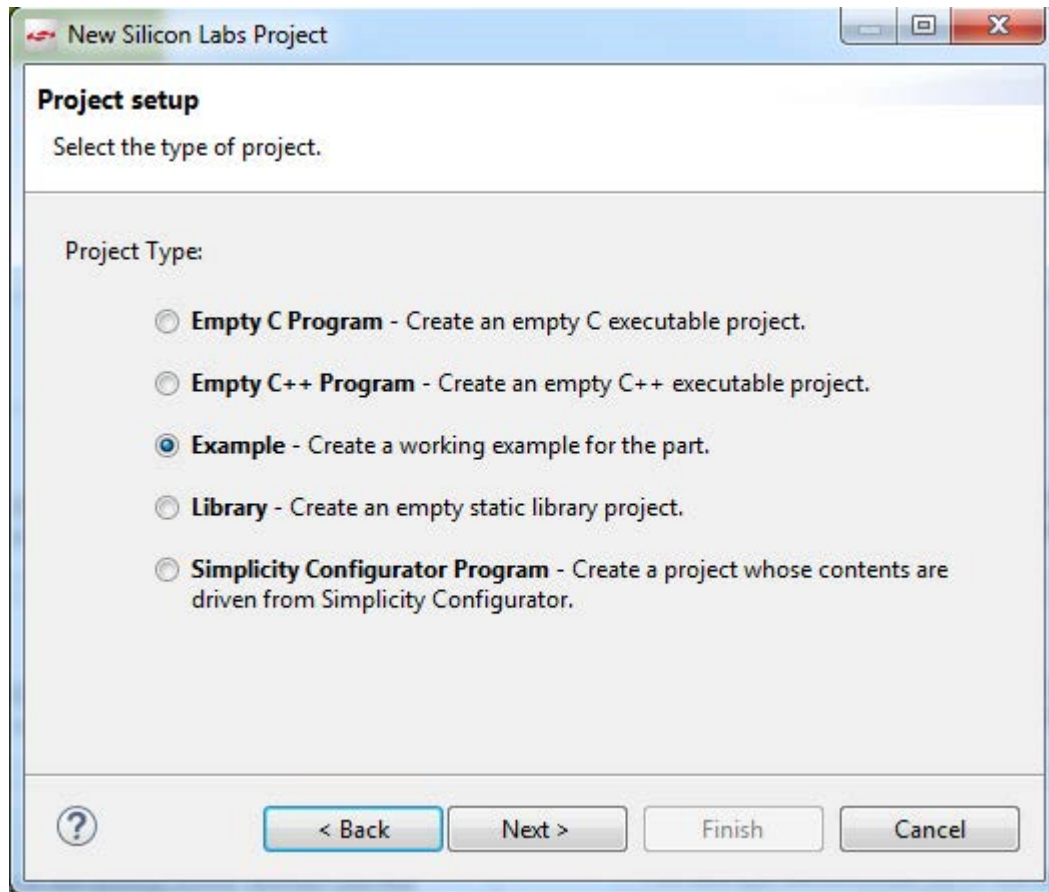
New Silicon Labs Project

Project setup

Select the type of project.

Project Type:

Empty C Program - Create an empty C executable project.

Empty C++ Program - Create an empty C++ executable project.

Example - Create a working example for the part.

Library - Create an empty static library project.

Simplicity Configurator Program - Create a project whose contents are driven from Simplicity Configurator.

?

< Back

Next >

Finish

Cancel